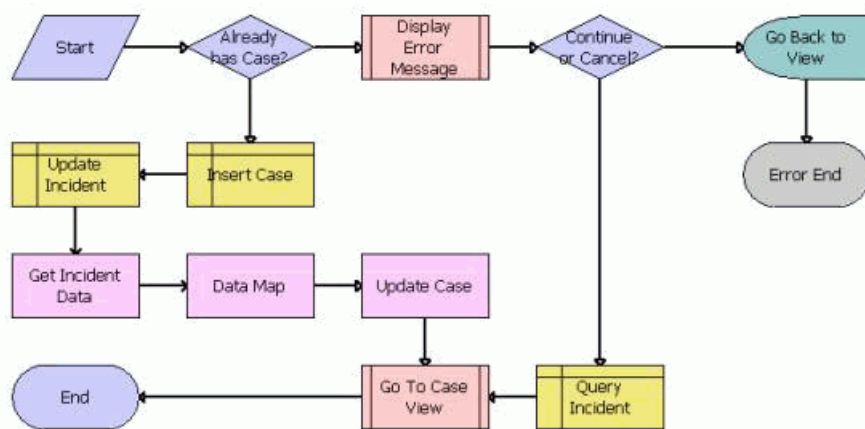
Start

Already has Case?

Display Error Message

Continue or Cancel?

Go Back to View

Error End

Update Incident

Insert Case

Get Incident Data

Data Map

Update Case

End

Go To Case View

Query Incident